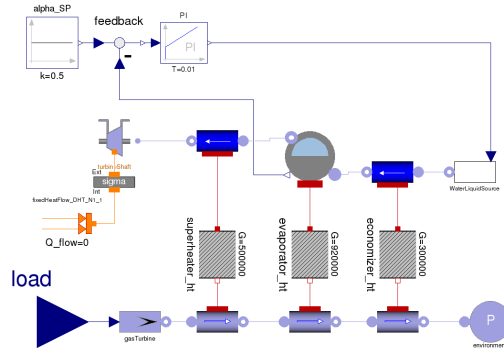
alpha_SP

k=0.5

feedback

PI

PI

T=0.01

turbineShaft

Ext

sigma

Int

fixedHeatFlow_DHT_N1_1

Q_flow=0

WaterLiquidSource

superheater_ht

G=500000

evaporator_ht

G=920000

economizer_ht

G=300000

load

gasTurbine

P

environment